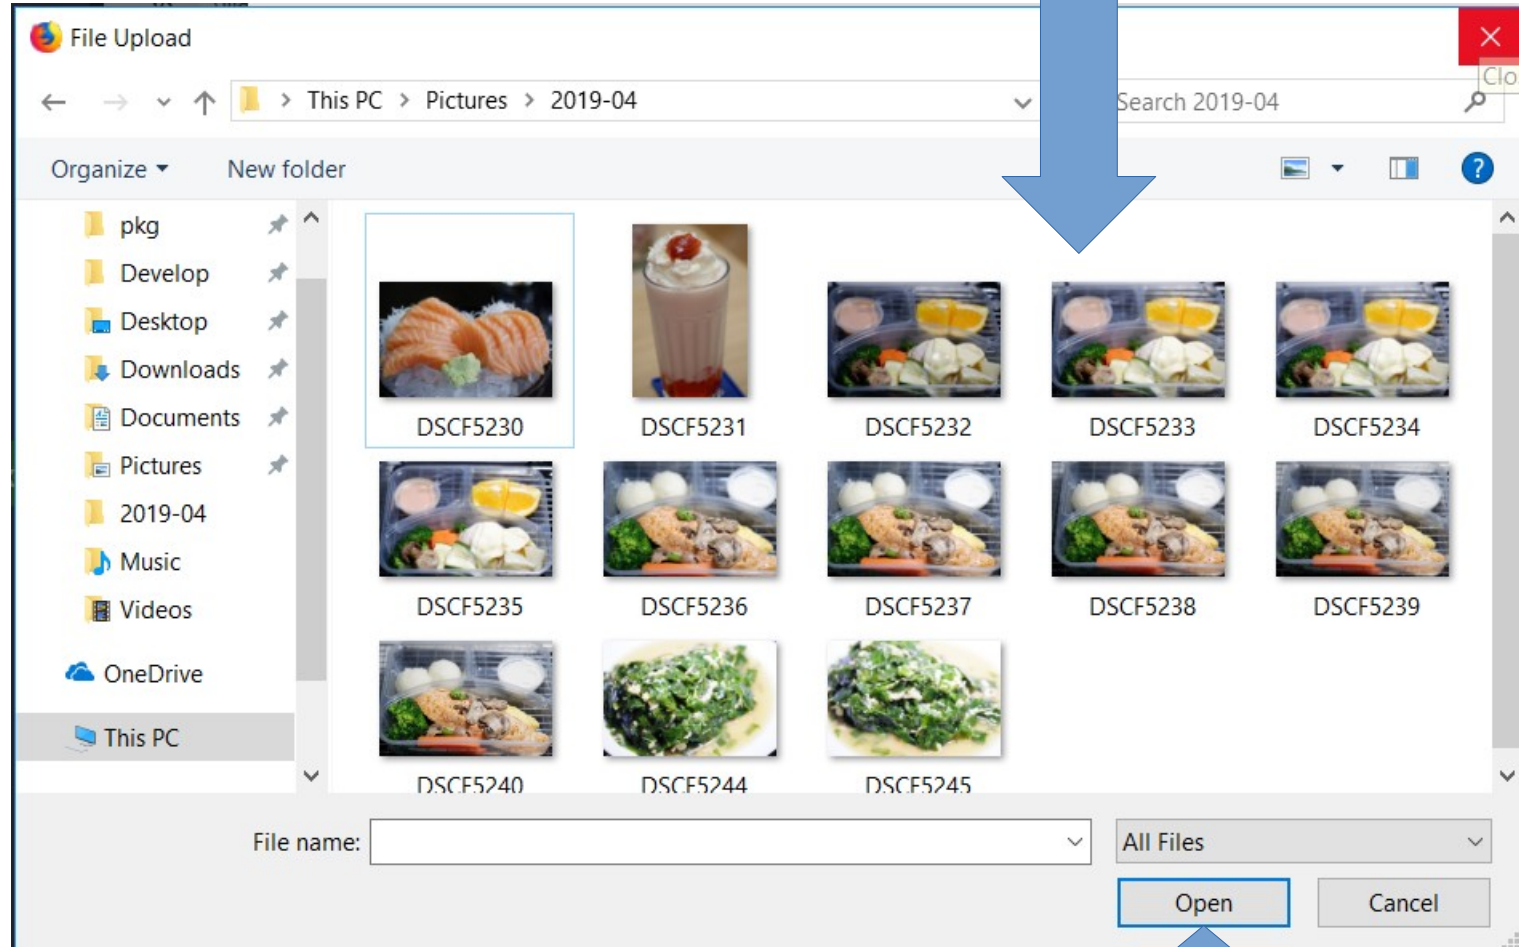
File Upload

Clo

This PC > Pictures > 2019-04

Search 2019-04

Organize ▾ New folder

pkg
Develop
Desktop
Downloads
Documents
Pictures
2019-04
Music
Videos
OneDrive
This PC

DSCF5230
DSCF5231
DSCF5232
DSCF5233
DSCF5234
DSCF5235
DSCF5236
DSCF5237
DSCF5238
DSCF5239
DSCF5240
DSCF5244
DSCF5245

File name:

All Files

Open

Cancel